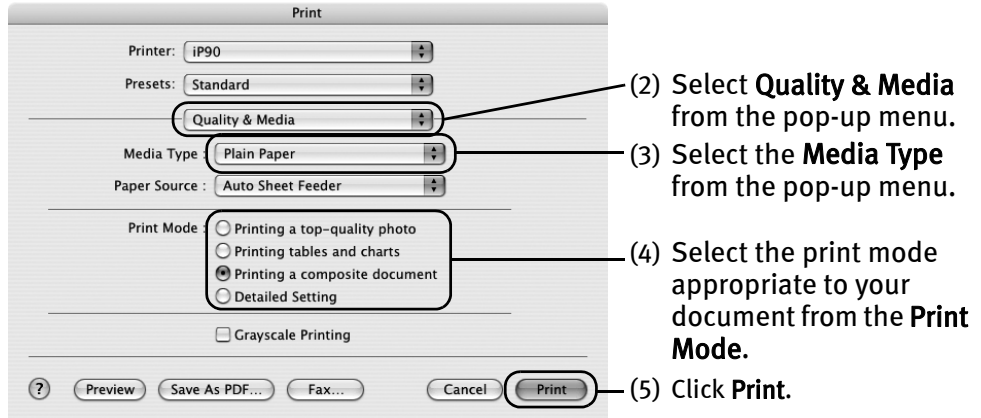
Print

Printer: iP90

Presets: Standard

Quality & Media

Media Type : Plain Paper

Paper Source : Auto Sheet Feeder

Print Mode : Printing a top-quality photo
Printing tables and charts
Printing a composite document
Detailed Setting

Grayscale Printing

? Preview Save As PDF... Fax... Cancel Print

(2) Select Quality & Media from the pop-up menu.

(3) Select the Media Type from the pop-up menu.

(4) Select the print mode appropriate to your document from the Print Mode.

(5) Click Print.